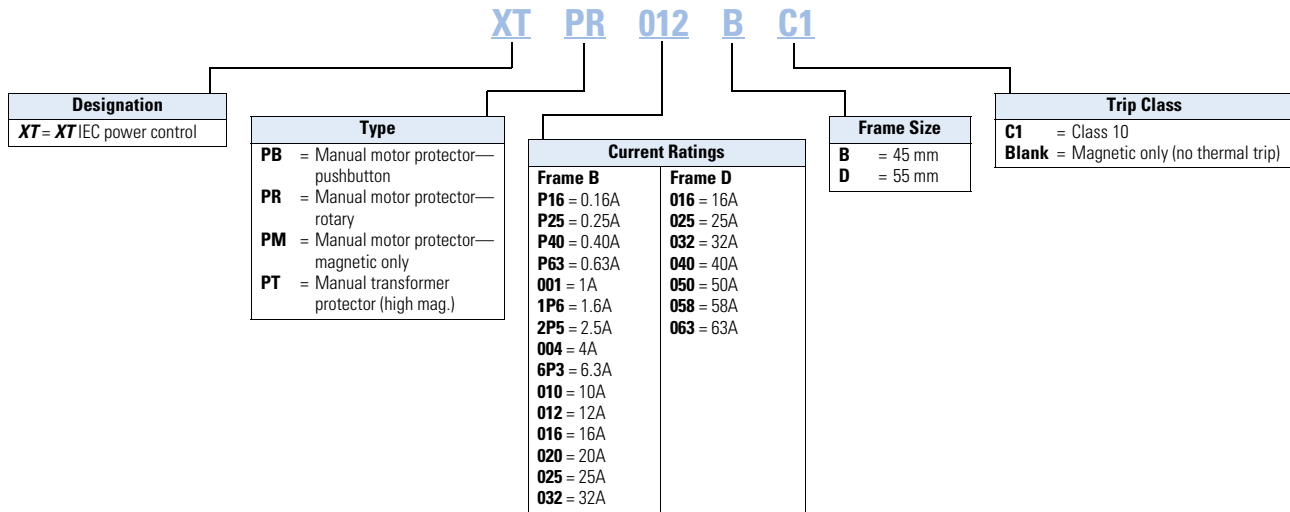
XT PR 012 B C1

**Designation**
**XT** = **XT** IEC power control

**Type**
**PB** = Manual motor protector—pushbutton
**PR** = Manual motor protector—rotary
**PM** = Manual motor protector—magnetic only
**PT** = Manual transformer protector (high mag.)

**Current Ratings**

| Frame B | Frame D |
|---|---|
| **P16** = 0.16A | **016** = 16A |
| **P25** = 0.25A | **025** = 25A |
| **P40** = 0.40A | **032** = 32A |
| **P63** = 0.63A | **040** = 40A |
| **001** = 1A | **050** = 50A |
| **1P6** = 1.6A | **058** = 58A |
| **2P5** = 2.5A | **063** = 63A |
| **004** = 4A | |
| **6P3** = 6.3A | |
| **010** = 10A | |
| **012** = 12A | |
| **016** = 16A | |
| **020** = 20A | |
| **025** = 25A | |
| **032** = 32A | |

**Frame Size**
**B** = 45 mm
**D** = 55 mm

**Trip Class**
**C1** = Class 10
**Blank** = Magnetic only (no thermal trip)